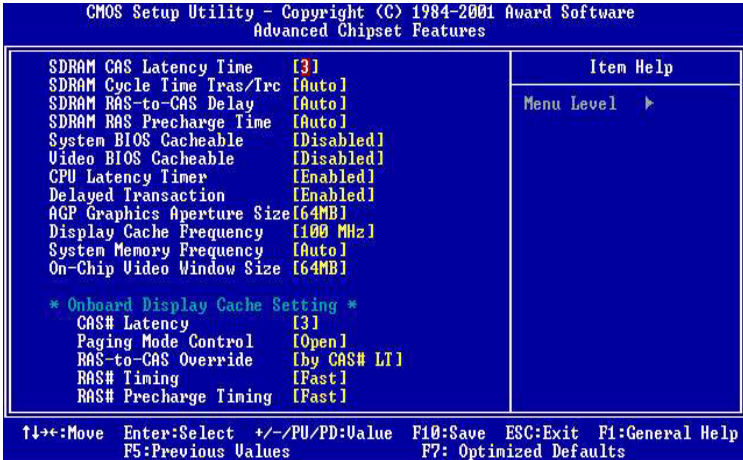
CMOS Setup Utility - Copyright (C) 1984-2001 Award Software
Advanced Chipset Features

SDRAM CAS Latency Time [3]
SDRAM Cycle Time Tras/Trc [Auto]
SDRAM RAS-to-CAS Delay [Auto]
SDRAM RAS Precharge Time [Auto]
System BIOS Cacheable [Disabled]
Video BIOS Cacheable [Disabled]
CPU Latency Timer [Enabled]
Delayed Transaction [Enabled]
AGP Graphics Aperture Size [64MB]
Display Cache Frequency [100 MHz]
System Memory Frequency [Auto]
On-Chip Video Window Size [64MB]

* Onboard Display Cache Setting *
CAS# Latency [3]
Paging Mode Control [Open]
RAS-to-CAS Override [by CAS# LT]
RAS# Timing [Fast]
RAS# Precharge Timing [Fast]

Item Help

Menu Level ►

↑↓→←:Move Enter:Select +/-/PU/PD:Value F10:Save ESC:Exit F1:General Help
F5:Previous Values F7: Optimized Defaults